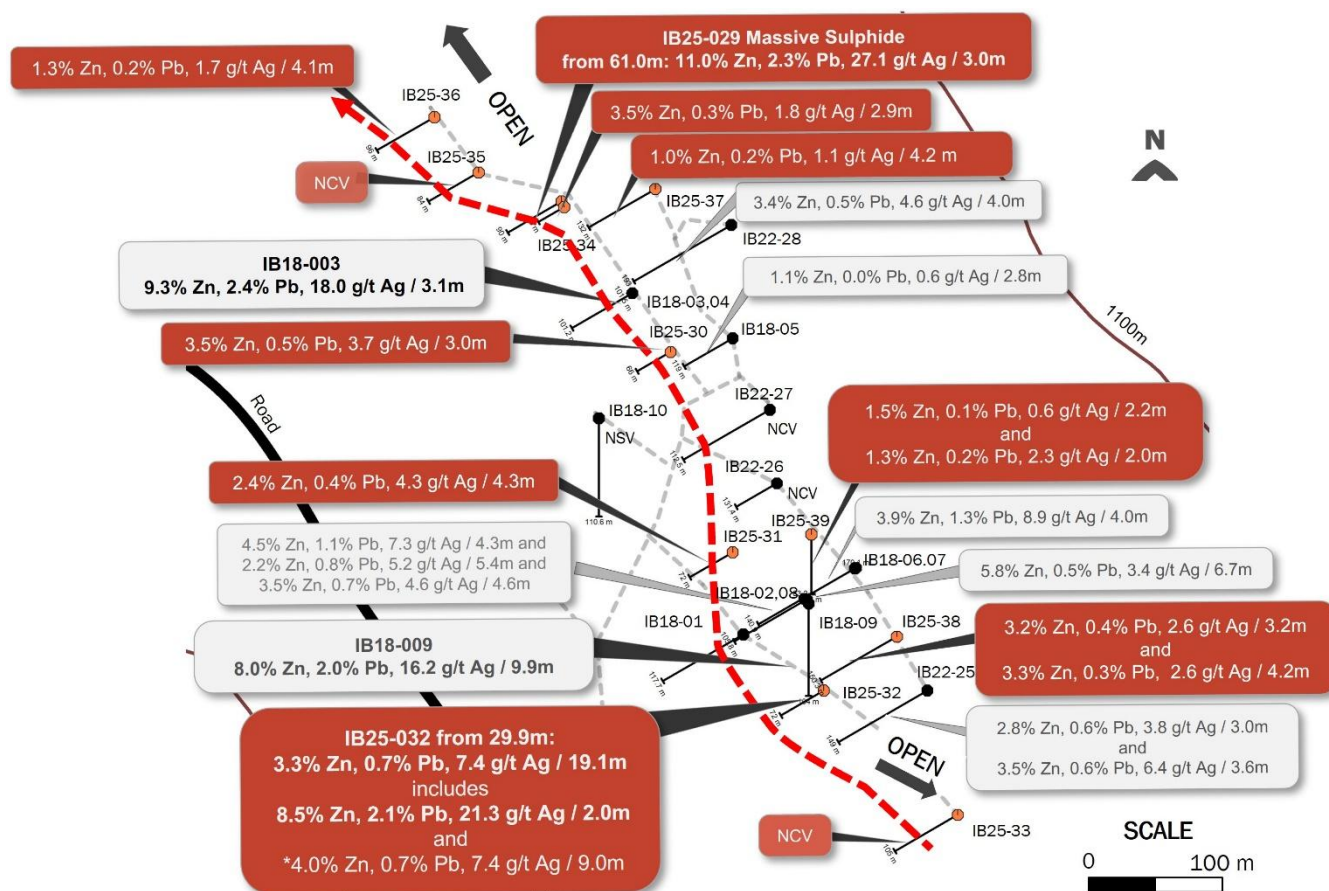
1.3% Zn, 0.2% Pb, 1.7 g/t Ag / 4.1m

OPEN

IB25-029 Massive Sulphide
from 61.0m: 11.0% Zn, 2.3% Pb, 27.1 g/t Ag / 3.0m

3.5% Zn, 0.3% Pb, 1.8 g/t Ag / 2.9m

1.0% Zn, 0.2% Pb, 1.1 g/t Ag / 4.2 m

N

IB25-36

IB25-35

NCV

IB25-37

3.4% Zn, 0.5% Pb, 4.6 g/t Ag / 4.0m

IB22-28

IB25-34

IB18-003
9.3% Zn, 2.4% Pb, 18.0 g/t Ag / 3.1m

1.1% Zn, 0.0% Pb, 0.6 g/t Ag / 2.8m

1100m

IB18-03,04

IB25-30

IB18-05

3.5% Zn, 0.5% Pb, 3.7 g/t Ag / 3.0m

Road

IB22-27

IB18-10

NSV

NCV

1.5% Zn, 0.1% Pb, 0.6 g/t Ag / 2.2m
and
1.3% Zn, 0.2% Pb, 2.3 g/t Ag / 2.0m

IB22-26

NCV

2.4% Zn, 0.4% Pb, 4.3 g/t Ag / 4.3m

110.6 m

IB25-39

3.9% Zn, 1.3% Pb, 8.9 g/t Ag / 4.0m

4.5% Zn, 1.1% Pb, 7.3 g/t Ag / 4.3m and
2.2% Zn, 0.8% Pb, 5.2 g/t Ag / 5.4m and
3.5% Zn, 0.7% Pb, 4.6 g/t Ag / 4.6m

IB25-31

IB18-06,07

5.8% Zn, 0.5% Pb, 3.4 g/t Ag / 6.7m

IB18-02,08

IB18-01

IB18-09

IB25-38

3.2% Zn, 0.4% Pb, 2.6 g/t Ag / 3.2m
and
3.3% Zn, 0.3% Pb, 2.6 g/t Ag / 4.2m

IB18-009
8.0% Zn, 2.0% Pb, 16.2 g/t Ag / 9.9m

IB22-25

IB25-32

IB25-032 from 29.9m:
3.3% Zn, 0.7% Pb, 7.4 g/t Ag / 19.1m
includes
8.5% Zn, 2.1% Pb, 21.3 g/t Ag / 2.0m
and
*4.0% Zn, 0.7% Pb, 7.4 g/t Ag / 9.0m

2.8% Zn, 0.6% Pb, 3.8 g/t Ag / 3.0m
and
3.5% Zn, 0.6% Pb, 6.4 g/t Ag / 3.6m

OPEN

NCV

IB25-33

SCALE
0 100 m